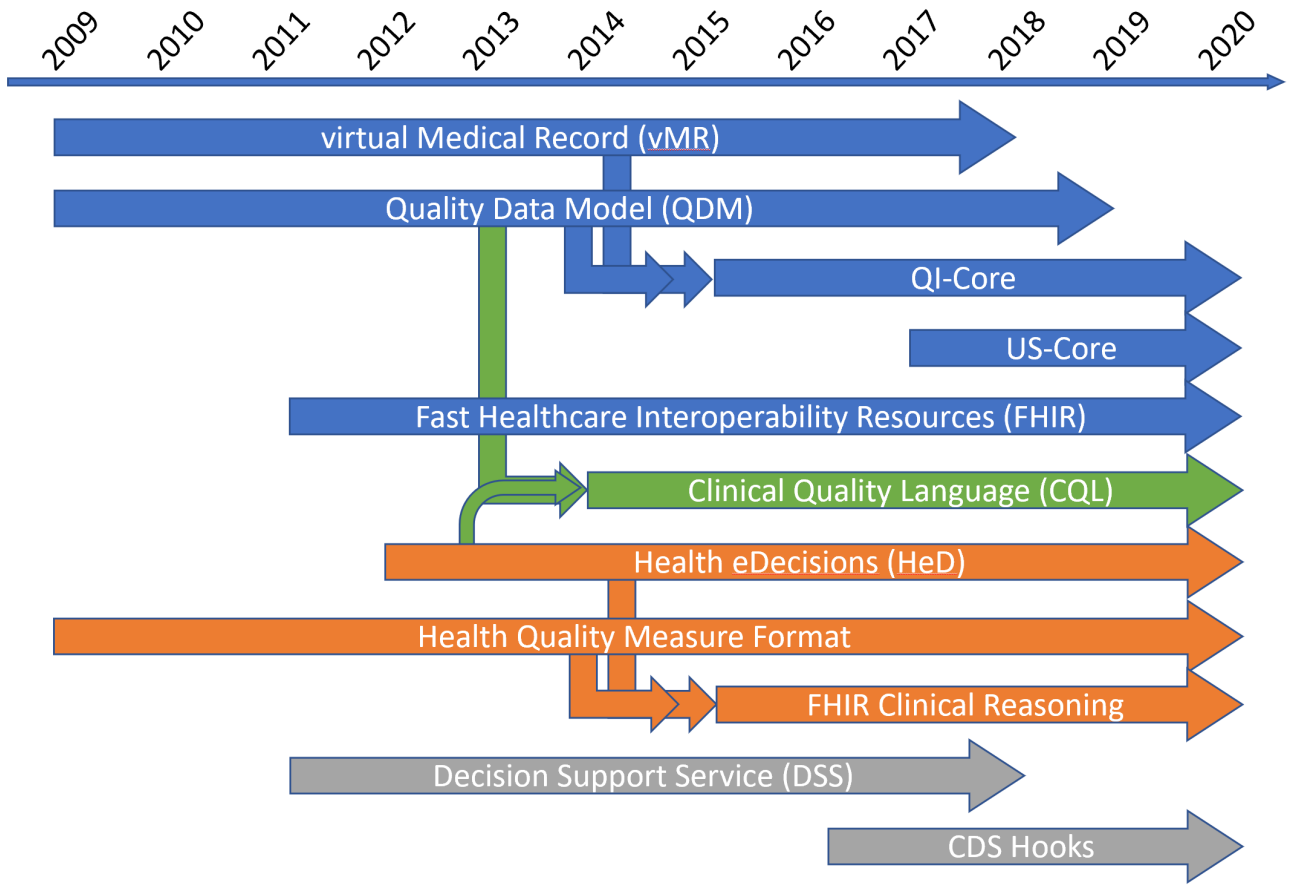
2009 2010 2011 2012 2013 2014 2015 2016 2017 2018 2019 2020

virtual Medical Record (vMR)

Quality Data Model (QDM)

QI-Core

US-Core

Fast Healthcare Interoperability Resources (FHIR)

Clinical Quality Language (CQL)

Health eDecisions (HeD)

Health Quality Measure Format

FHIR Clinical Reasoning

Decision Support Service (DSS)

CDS Hooks